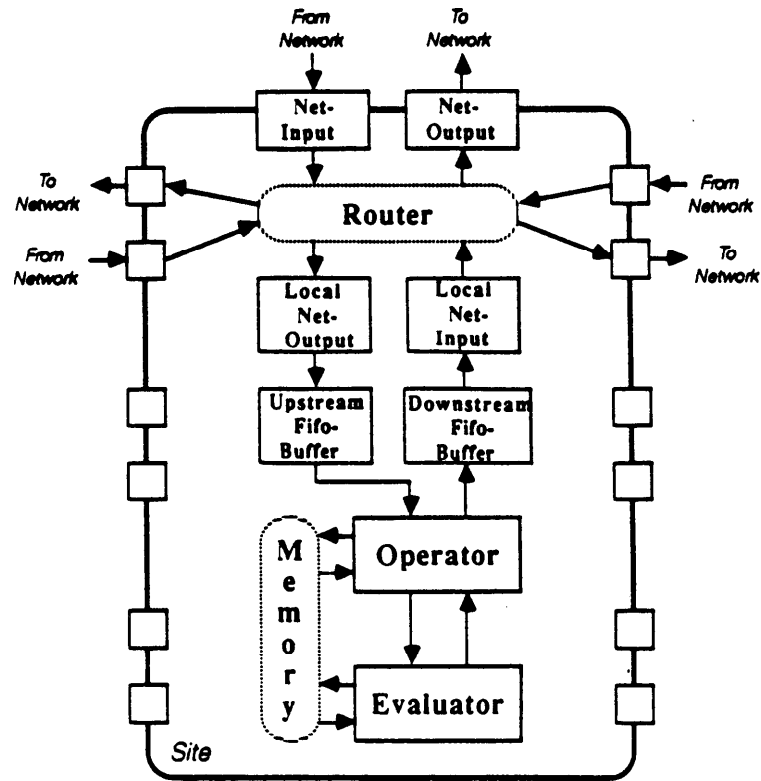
From Network

To Network

Net-Input

Net-Output

To Network

From Network

Router

From Network

To Network

From Network

To Network

Local Net-Output

Local Net-Input

Upstream Fifo-Buffer

Downstream Fifo-Buffer

Memory

Operator

Evaluator

Site